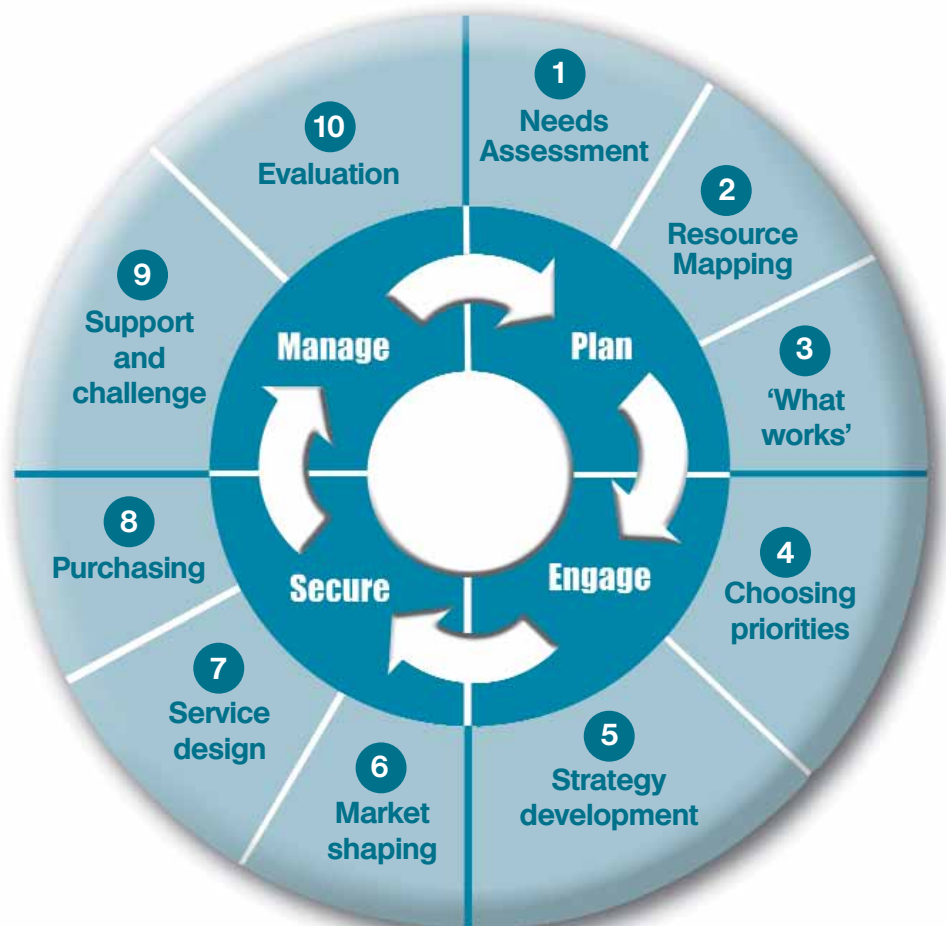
1
Needs Assessment

2
Resource Mapping

3
'What works'

4
Choosing priorities

5
Strategy development

6
Market shaping

7
Service design

8
Purchasing

9
Support and challenge

10
Evaluation

Plan

Engage

Secure

Manage